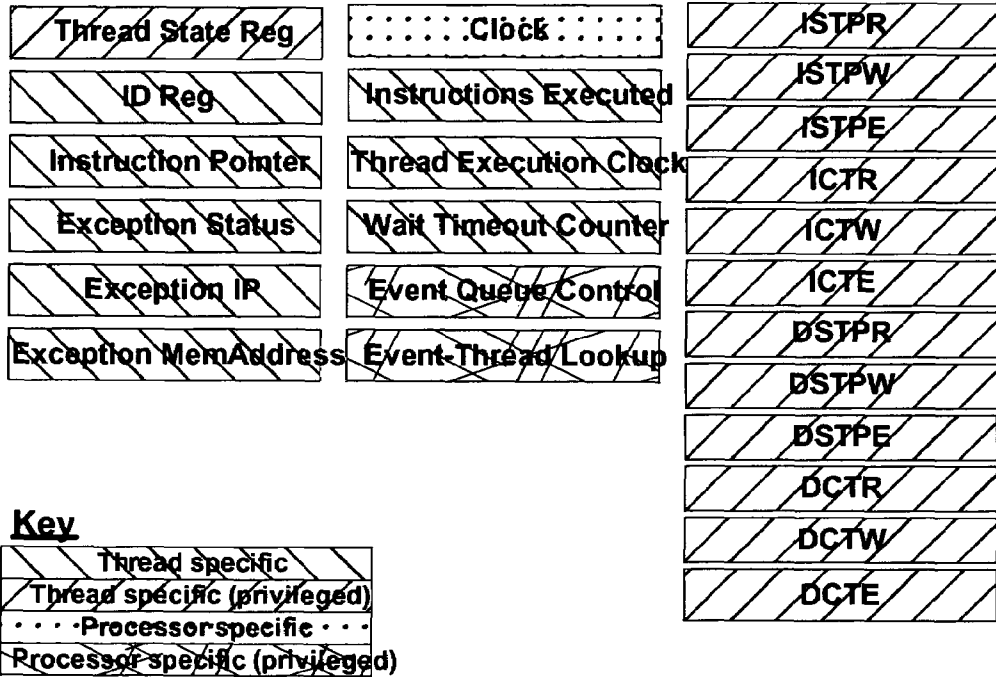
Thread State Reg

ID Reg

Instruction Pointer

Exception Status

Exception IP

Exception MemAddress

Clock

Instructions Executed

Thread Execution Clock

Wait Timeout Counter

Event Queue Control

Event-Thread Lookup

ISTPR

ISTPW

ISTPE

ICTR

ICTW

ICTE

DSTPR

DSTPW

DSTPE

DCTR

DCTW

DCTE

Key

Thread specific

Thread specific (privileged)

Processor specific

Processor specific (privileged)